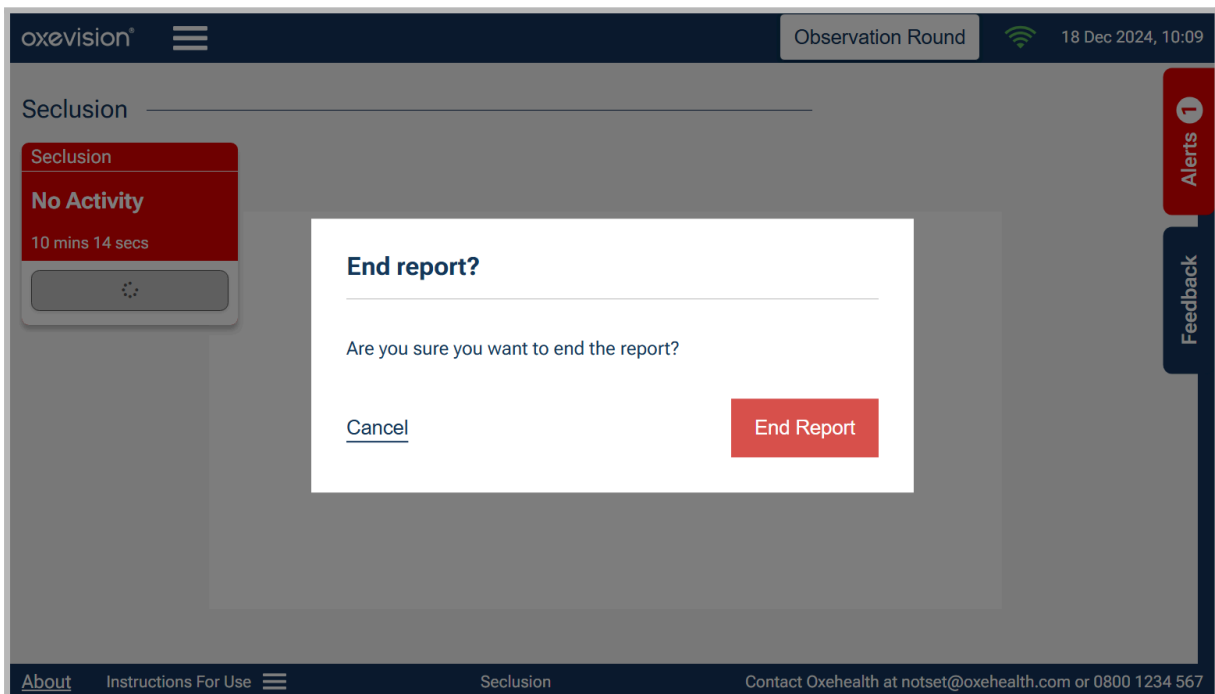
oxevision®

Observation Round

18 Dec 2024, 10:09

Seclusion

Seclusion

No Activity

10 mins 14 secs

Alerts 1

Feedback

End report?

Are you sure you want to end the report?

Cancel

End Report

About

Instructions For Use

Seclusion

Contact Oxehealth at notset@oxehealth.com or 0800 1234 567